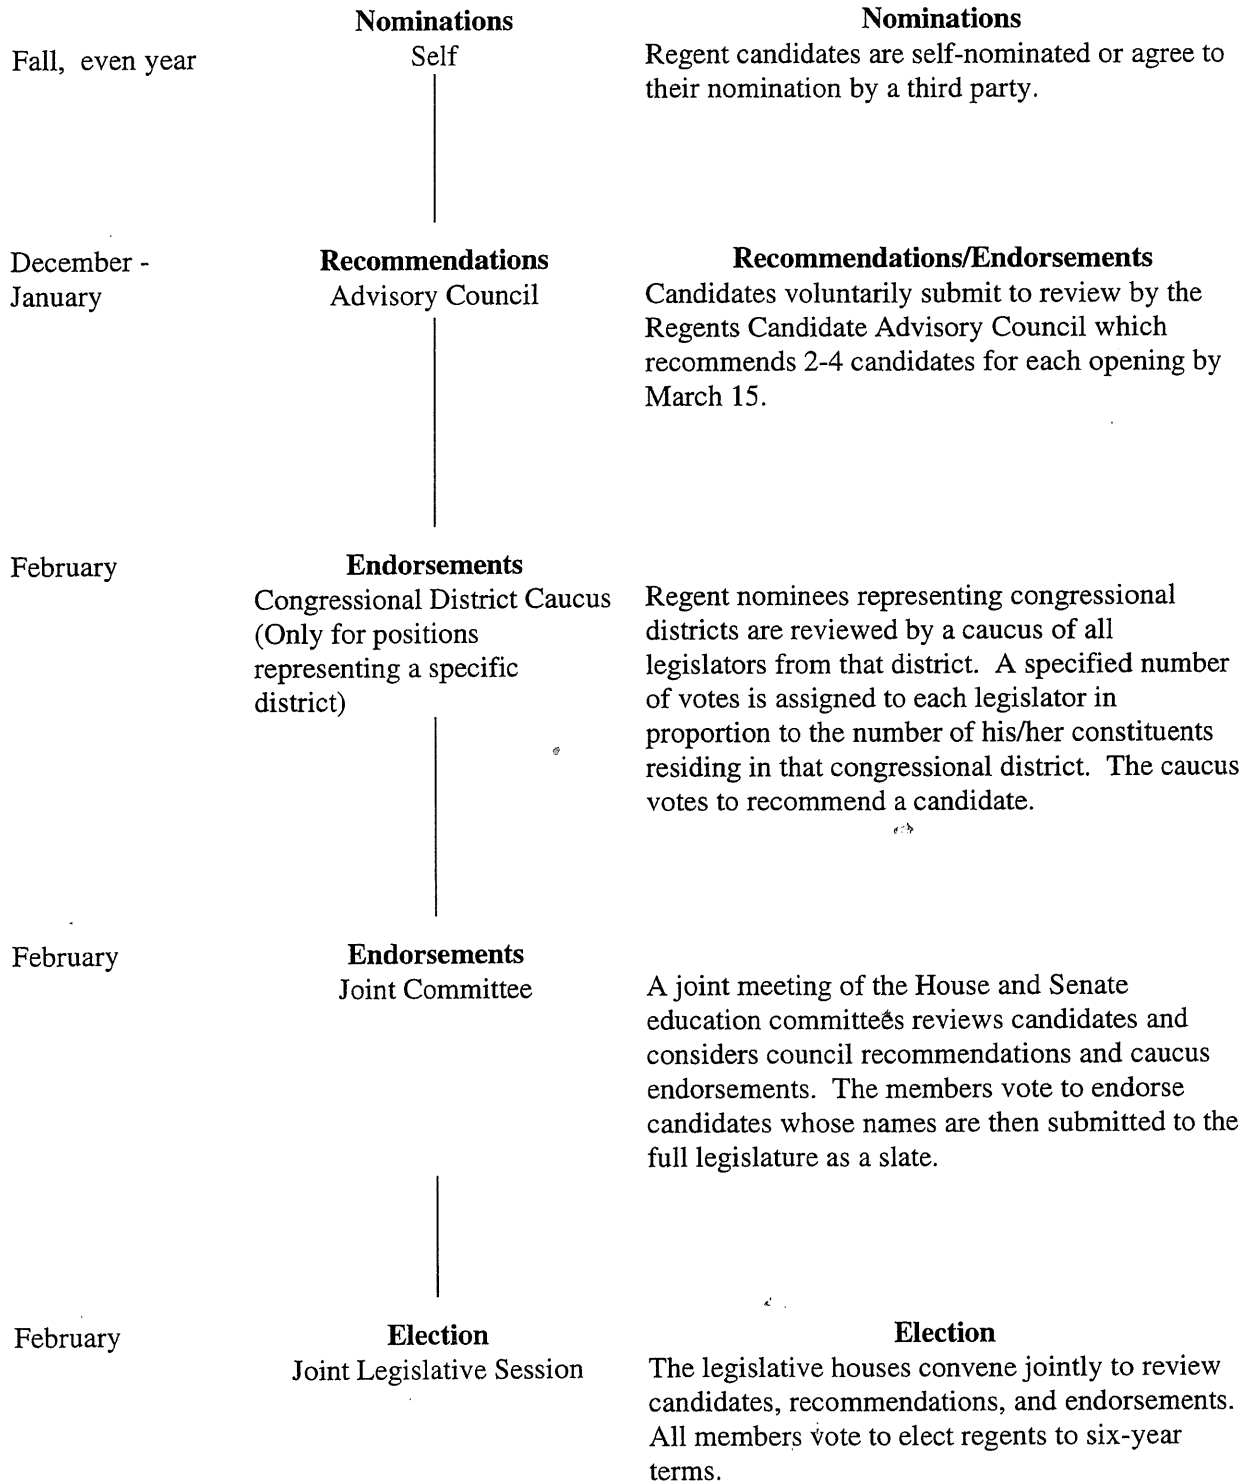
Fall, even year

**Nominations**
Self

**Nominations**
Regent candidates are self-nominated or agree to their nomination by a third party.

December - January

**Recommendations**
Advisory Council

**Recommendations/Endorsements**
Candidates voluntarily submit to review by the Regents Candidate Advisory Council which recommends 2-4 candidates for each opening by March 15.

February

**Endorsements**
Congressional District Caucus (Only for positions representing a specific district)

Regent nominees representing congressional districts are reviewed by a caucus of all legislators from that district. A specified number of votes is assigned to each legislator in proportion to the number of his/her constituents residing in that congressional district. The caucus votes to recommend a candidate.

February

**Endorsements**
Joint Committee

A joint meeting of the House and Senate education committees reviews candidates and considers council recommendations and caucus endorsements. The members vote to endorse candidates whose names are then submitted to the full legislature as a slate.

February

**Election**
Joint Legislative Session

**Election**
The legislative houses convene jointly to review candidates, recommendations, and endorsements. All members vote to elect regents to six-year terms.